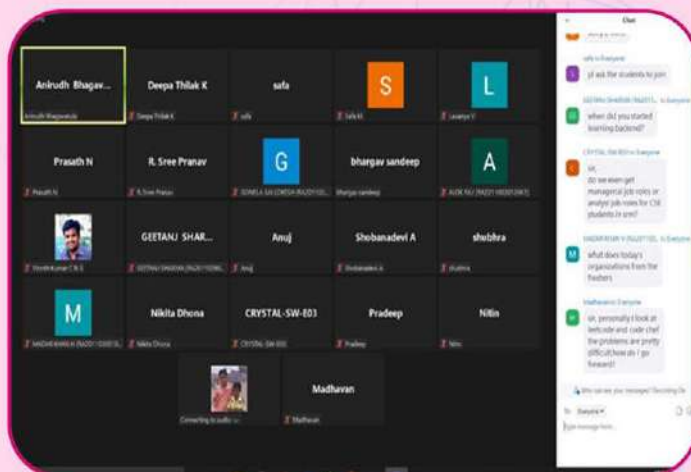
Anirudh Bhagav...
Anirudh Bhagavatula
Deepa Thilak K
Deepa Thilak K
safa
safa
S
Safa M
L
Lavanya V
Prasath N
Prasath N
R. Sree Pranav
R. Sree Pranav
G
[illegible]
bhargav sandeep
bhargav sandeep
A
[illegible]
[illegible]
GEETANJ SHAR...
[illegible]
Anuj
Anuj
Shobanadevi A
Shobanadevi A
shubhra
shubhra
M
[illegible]
Nikita Dhona
Nikita Dhona
CRYSTAL-SW-E03
CRYSTAL-SW-E03
Pradeep
Pradeep
Nitin
Nitin
Connecting to audio ...
Madhavan
Madhavan

Chat
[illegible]
safa to Everyone
pl ask the students to join
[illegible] to Everyone
when did you started learning backend?
CRYSTAL-SW-E03 to Everyone
sir, do we even get managerial job roles or analyst job roles for CSE students in srm?
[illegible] to Everyone
what does today's organizations from the freshers
Madhavan to Everyone
sir, personally I look at leetcode and code chef the problems are pretty difficult.how do i go forward?
Who can see your messages? Recording On
To: Everyone
Type message here...